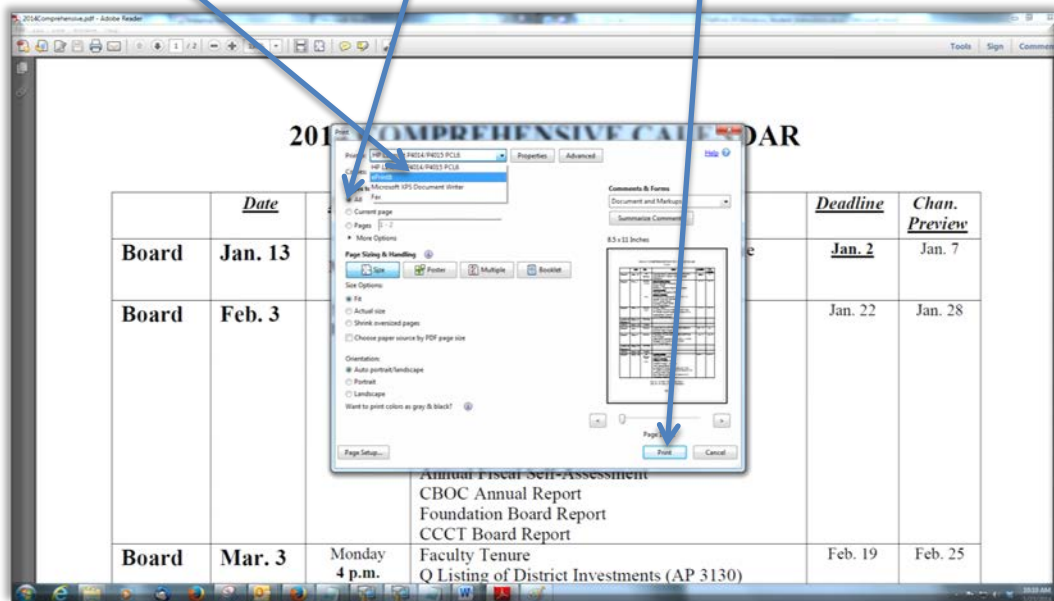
2014Comprehensive.pdf - Adobe Reader

Tools | Sign | Comment

201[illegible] COMPREHENSIVE CALENDAR

Print

Printer: HP LaserJet P4014/P4015 PCL6 | Properties | Advanced | Help

HP LaserJet P4014/P4015 PCL6
ePrint
Microsoft XPS Document Writer
Fax

All
Current page
Pages 1 - 2
More Options

Page Sizing & Handling

Size | Poster | Multiple | Booklet

Size Options:
Fit
Actual size
Shrink oversized pages
Choose paper source by PDF page size

Orientation:
Auto portrait/landscape
Portrait
Landscape

Want to print colors as gray & black?

Comments & Forms
Document and Markups
Summarize Comments

8.5 x 11 Inches

Page 1

Page Setup... | Print | Cancel

| | Date | | | Deadline | Chan. Preview |
|---|---|---|---|---|---|
| Board | Jan. 13 | | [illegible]e | Jan. 2 | Jan. 7 |
| Board | Feb. 3 | | Annual Fiscal Self-Assessment<br>CBOC Annual Report<br>Foundation Board Report<br>CCCT Board Report | Jan. 22 | Jan. 28 |
| Board | Mar. 3 | Monday<br>4 p.m. | Faculty Tenure<br>Q Listing of District Investments (AP 3130) | Feb. 19 | Feb. 25 |